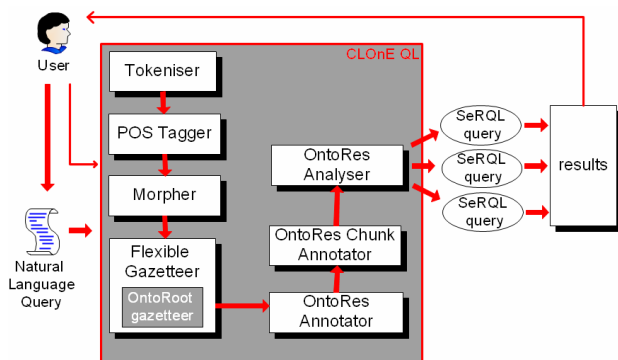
User

CLOnE QL

Tokeniser

POS Tagger

Morpher

Flexible Gazetteer

OntoRoot gazetteer

OntoRes Analyser

OntoRes Chunk Annotator

OntoRes Annotator

Natural Language Query

SeRQL query

SeRQL query

SeRQL query

results